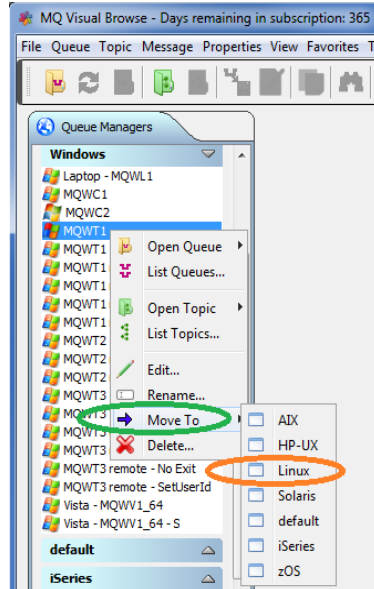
MQ Visual Browse - Days remaining in subscription: 365

File Queue Topic Message Properties View Favorites T

Queue Managers

Windows

Laptop - MQWL1
MQWC1
MQWC2
MQWT1
MQWT1
MQWT1
MQWT1
MQWT1
MQWT1
MQWT2
MQWT2
MQWT2
MQWT3
MQWT3
MQWT3
MQWT3
MQWT3 remote - No Exit
MQWT3 remote - SetUserId
Vista - MQWV1_64
Vista - MQWV1_64 - S

Open Queue
List Queues...
Open Topic
List Topics...
Edit...
Rename...
Move To
Delete...

AIX
HP-UX
Linux
Solaris
default
iSeries
zOS

default

iSeries